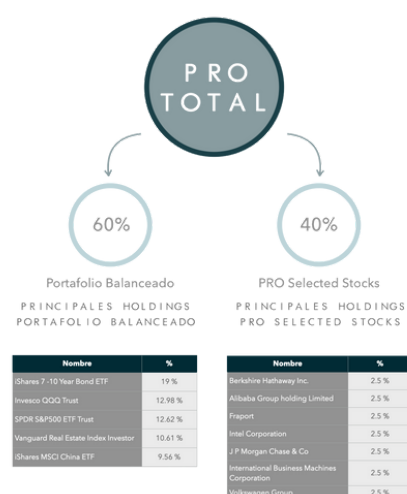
PRO TOTAL

60%

Portafolio Balanceado

PRINCIPALES HOLDINGS PORTAFOLIO BALANCEADO

| Nombre | % |
|---|---|
| iShares 7 -10 Year Bond ETF | 19 % |
| Invesco QQQ Trust | 12.98 % |
| SPDR S&P500 ETF Trust | 12.62 % |
| Vanguard Real Estate Index Investor | 10.61 % |
| iShares MSCI China ETF | 9.56 % |

40%

PRO Selected Stocks

PRINCIPALES HOLDINGS PRO SELECTED STOCKS

| Nombre | % |
|---|---|
| Berkshire Hathaway Inc. | 2.5 % |
| Alibaba Group holding Limited | 2.5 % |
| Fraport | 2.5 % |
| Intel Corporation | 2.5 % |
| J P Morgan Chase & Co | 2.5 % |
| International Business Machines Corporation | 2.5 % |
| Volkswagen Group | 2.5 % |